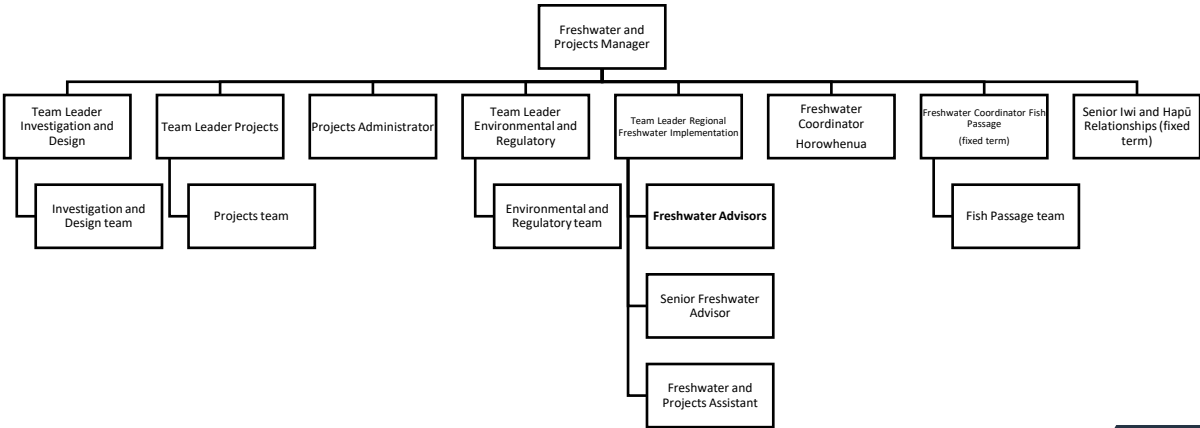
Freshwater and Projects Manager

Team Leader Investigation and Design

Investigation and Design team

Team Leader Projects

Projects team

Projects Administrator

Team Leader Environmental and Regulatory

Environmental and Regulatory team

Team Leader Regional Freshwater Implementation

Freshwater Advisors

Senior Freshwater Advisor

Freshwater and Projects Assistant

Freshwater Coordinator Horowhenua

Freshwater Coordinator Fish Passage (fixed term)

Fish Passage team

Senior Iwi and Hapū Relationships (fixed term)